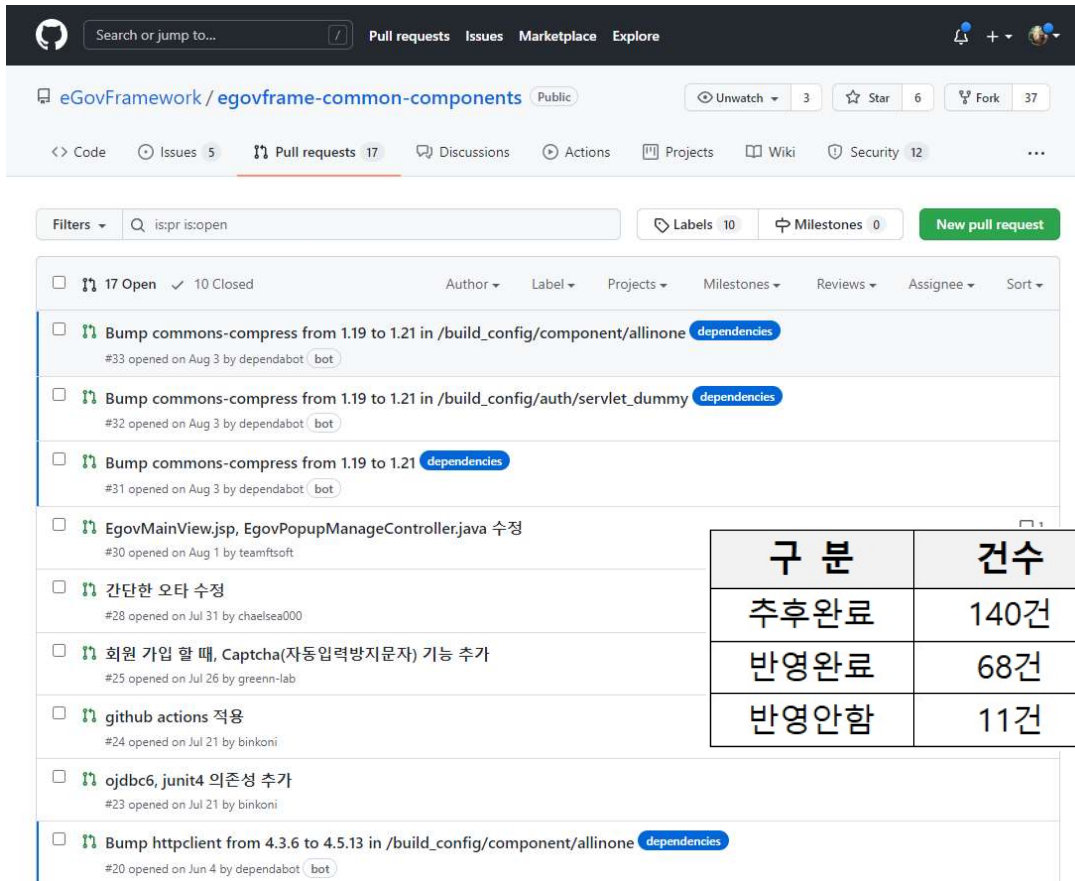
Search or jump to... / Pull requests Issues Marketplace Explore

eGovFramework / egovframe-common-components Public

Unwatch 3 Star 6 Fork 37

Code Issues 5 Pull requests 17 Discussions Actions Projects Wiki Security 12 ...

Filters is:pr is:open Labels 10 Milestones 0 New pull request

17 Open ✓ 10 Closed Author Label Projects Milestones Reviews Assignee Sort

Bump commons-compress from 1.19 to 1.21 in /build_config/component/allinone dependencies
#33 opened on Aug 3 by dependabot bot

Bump commons-compress from 1.19 to 1.21 in /build_config/auth/servlet_dummy dependencies
#32 opened on Aug 3 by dependabot bot

Bump commons-compress from 1.19 to 1.21 dependencies
#31 opened on Aug 3 by dependabot bot

EgovMainView.jsp, EgovPopupManageController.java 수정
#30 opened on Aug 1 by teamftsoft

간단한 오타 수정
#28 opened on Jul 31 by chaelsea000

회원 가입 할 때, Captcha(자동입력방지문자) 기능 추가
#25 opened on Jul 26 by greenn-lab

github actions 적용
#24 opened on Jul 21 by binkoni

ojdbc6, junit4 의존성 추가
#23 opened on Jul 21 by binkoni

Bump httpclient from 4.3.6 to 4.5.13 in /build_config/component/allinone dependencies
#20 opened on Jun 4 by dependabot bot

| 구 분 | 건수 |
|---|---|
| 추후완료 | 140건 |
| 반영완료 | 68건 |
| 반영안함 | 11건 |